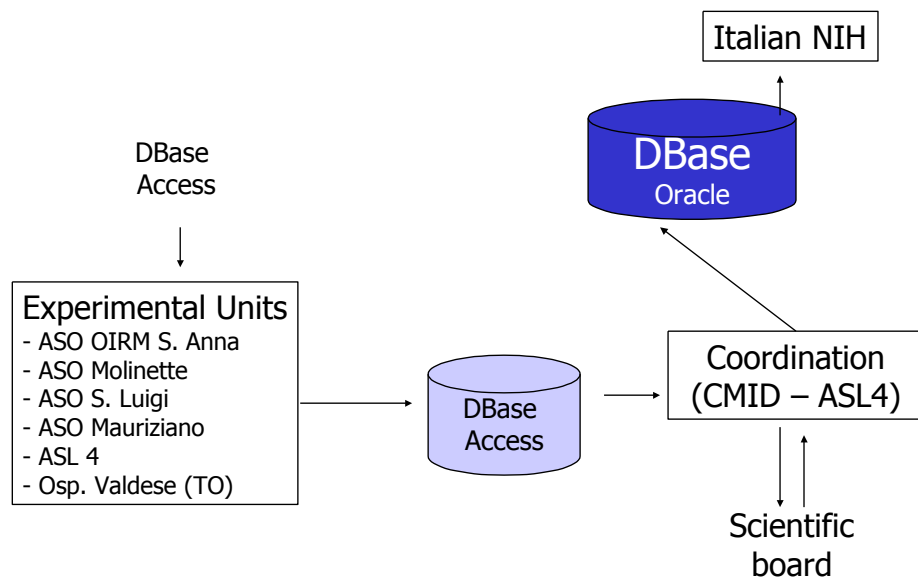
Italian NIH

DBase
Oracle

DBase
Access

Experimental Units
- ASO OIRM S. Anna
- ASO Molinette
- ASO S. Luigi
- ASO Mauriziano
- ASL 4
- Osp. Valdese (TO)

DBase
Access

Coordination
(CMID – ASL4)

Scientific
board